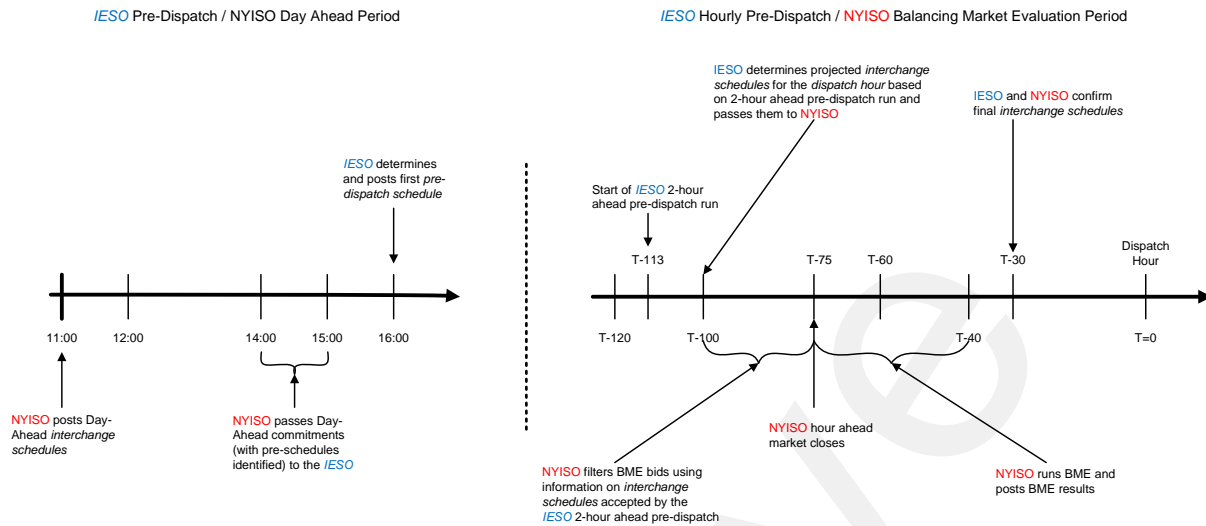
IESO Pre-Dispatch / NYISO Day Ahead Period

IESO determines and posts first pre-dispatch schedule

11:00 12:00 14:00 15:00 16:00

NYISO posts Day-Ahead interchange schedules

NYISO passes Day-Ahead commitments (with pre-schedules identified) to the IESO

IESO Hourly Pre-Dispatch / NYISO Balancing Market Evaluation Period

IESO determines projected interchange schedules for the dispatch hour based on 2-hour ahead pre-dispatch run and passes them to NYISO

IESO and NYISO confirm final interchange schedules

Start of IESO 2-hour ahead pre-dispatch run

T-113 T-75 T-60 T-30 Dispatch Hour

T-120 T-100 T-40 T=0

NYISO hour ahead market closes

NYISO filters BME bids using information on interchange schedules accepted by the IESO 2-hour ahead pre-dispatch

NYISO runs BME and posts BME results